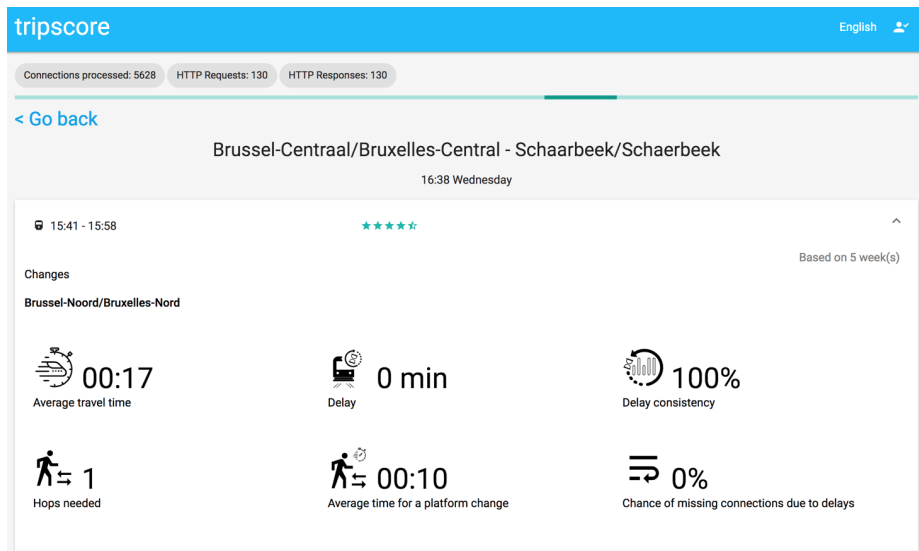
tripscore

English

Connections processed: 5628 HTTP Requests: 130 HTTP Responses: 130

< Go back

Brussel-Centraal/Bruxelles-Central - Schaarbeek/Schaerbeek

16:38 Wednesday

15:41 - 15:58

Based on 5 week(s)

Changes

Brussel-Noord/Bruxelles-Nord

00:17
Average travel time

0 min
Delay

100%
Delay consistency

1
Hops needed

00:10
Average time for a platform change

0%
Chance of missing connections due to delays